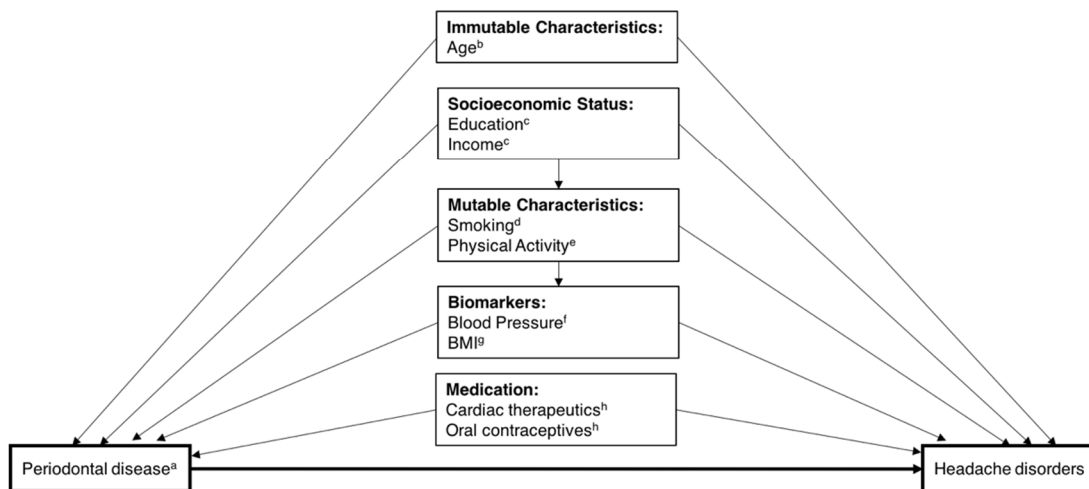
**Immutable Characteristics:**
Age$^{b}$

**Socioeconomic Status:**
Education$^{c}$
Income$^{c}$

**Mutable Characteristics:**
Smoking$^{d}$
Physical Activity$^{e}$

**Biomarkers:**
Blood Pressure$^{f}$
BMI$^{g}$

**Medication:**
Cardiac therapeutics$^{h}$
Oral contraceptives$^{h}$

Periodontal disease$^{a}$

Headache disorders